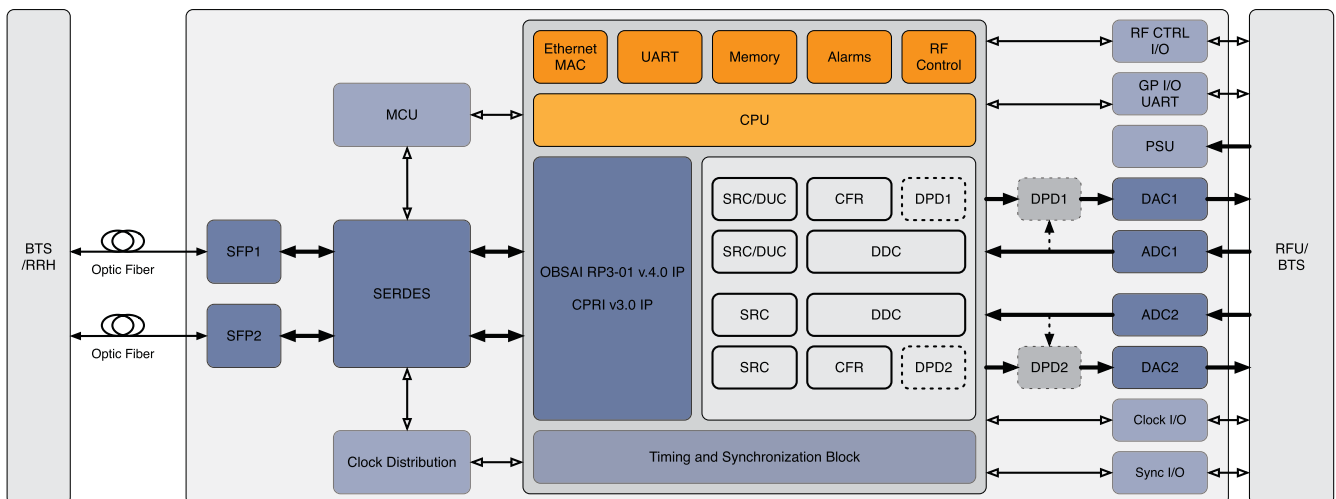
BTS /RRH

Optic Fiber

Optic Fiber

SFP1

SFP2

MCU

SERDES

Clock Distribution

Ethernet MAC

UART

Memory

Alarms

RF Control

CPU

OBSAI RP3-01 v.4.0 IP

CPRI v3.0 IP

SRC/DUC

CFR

DPD1

SRC/DUC

DDC

SRC

DDC

SRC

CFR

DPD2

Timing and Synchronization Block

DPD1

DPD2

RF CTRL I/O

GP I/O UART

PSU

DAC1

ADC1

ADC2

DAC2

Clock I/O

Sync I/O

RFU/ BTS